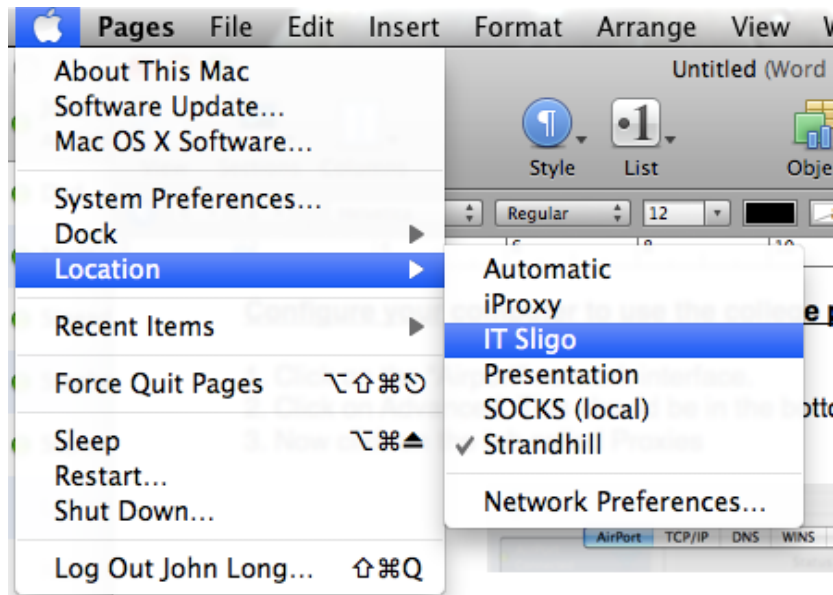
Pages File Edit Insert Format Arrange View

About This Mac
Software Update...
Mac OS X Software...

System Preferences...
Dock
Location

Recent Items

Force Quit Pages ⌥⇧⌘⎋

Sleep ⌥⌘⏏
Restart...
Shut Down...

Log Out John Long... ⇧⌘Q

Automatic
iProxy
IT Sligo
Presentation
SOCKS (local)
✓ Strandhill

Network Preferences...

Untitled (Word

Style List Obje

Regular 12

Configure your computer to use the college p

1. Click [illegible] interface.
2. Click on Advanced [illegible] be in the botto
3. Now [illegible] Proxies

AirPort TCP/IP DNS WINS